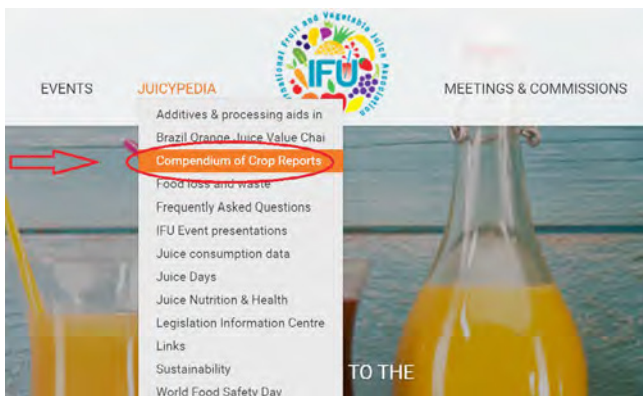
EVENTS JUICYPEDIA

International Fruit and Vegetable Juice Association
IFU

MEETINGS & COMMISSIONS

Additives & processing aids in
Brazil Orange Juice Value Chai
Compendium of Crop Reports
Food loss and waste
Frequently Asked Questions
IFU Event presentations
Juice consumption data
Juice Days
Juice Nutrition & Health
Legislation Information Centre
Links
Sustainability
World Food Safety Day

TO THE